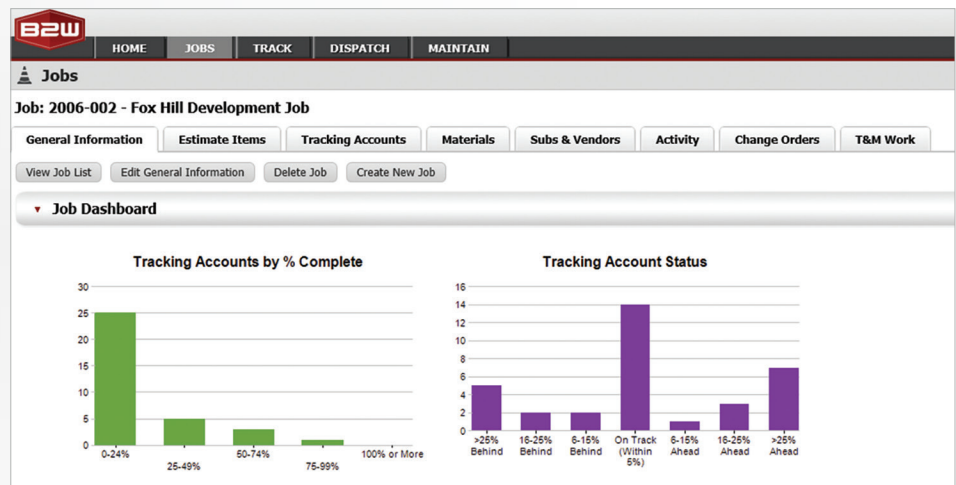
B2W

HOME | JOBS | TRACK | DISPATCH | MAINTAIN

Jobs

Job: 2006-002 - Fox Hill Development Job

General Information | Estimate Items | Tracking Accounts | Materials | Subs & Vendors | Activity | Change Orders | T&M Work

View Job List | Edit General Information | Delete Job | Create New Job

Job Dashboard

Tracking Accounts by % Complete

30
25
20
15
10
5
0

0-24%
25-49%
50-74%
75-99%
100% or More

Tracking Account Status

16
14
12
10
8
6
4
2
0

>25% Behind
16-25% Behind
6-15% Behind
On Track (Within 5%)
6-15% Ahead
16-25% Ahead
>25% Ahead